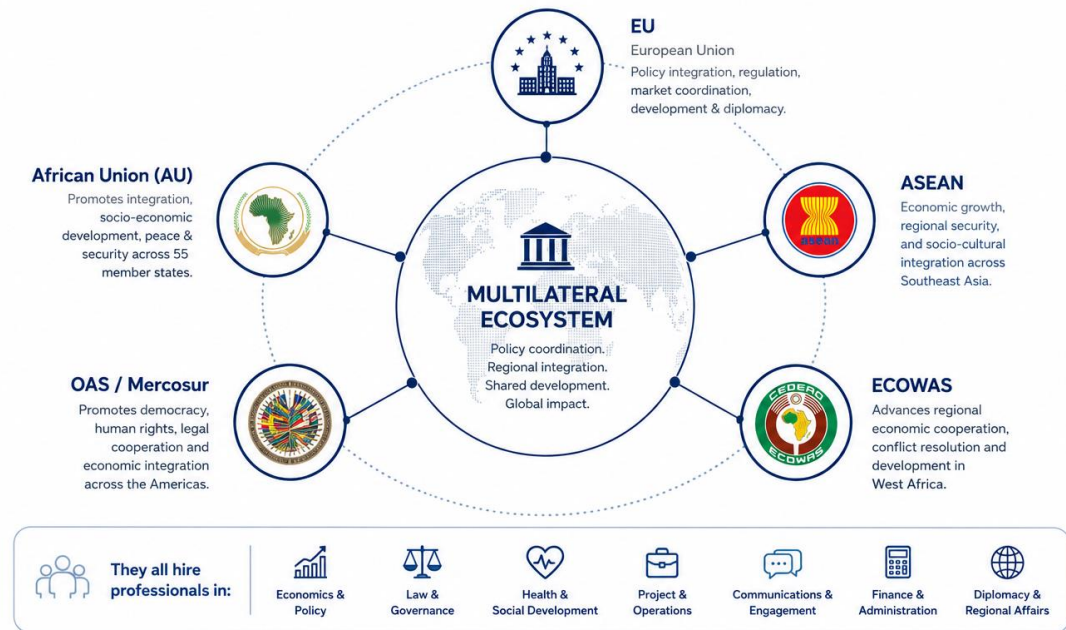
EU
European Union
Policy integration, regulation, market coordination, development & diplomacy.

African Union (AU)
Promotes integration, socio-economic development, peace & security across 55 member states.

ASEAN
Economic growth, regional security, and socio-cultural integration across Southeast Asia.

asean

MULTILATERAL ECOSYSTEM
Policy coordination. Regional integration. Shared development. Global impact.

OAS / Mercosur
Promotes democracy, human rights, legal cooperation and economic integration across the Americas.

ECOWAS
Advances regional economic cooperation, conflict resolution and development in West Africa.

CEDEAO
ECOWAS

They all hire professionals in:
Economics & Policy
Law & Governance
Health & Social Development
Project & Operations
Communications & Engagement
Finance & Administration
Diplomacy & Regional Affairs